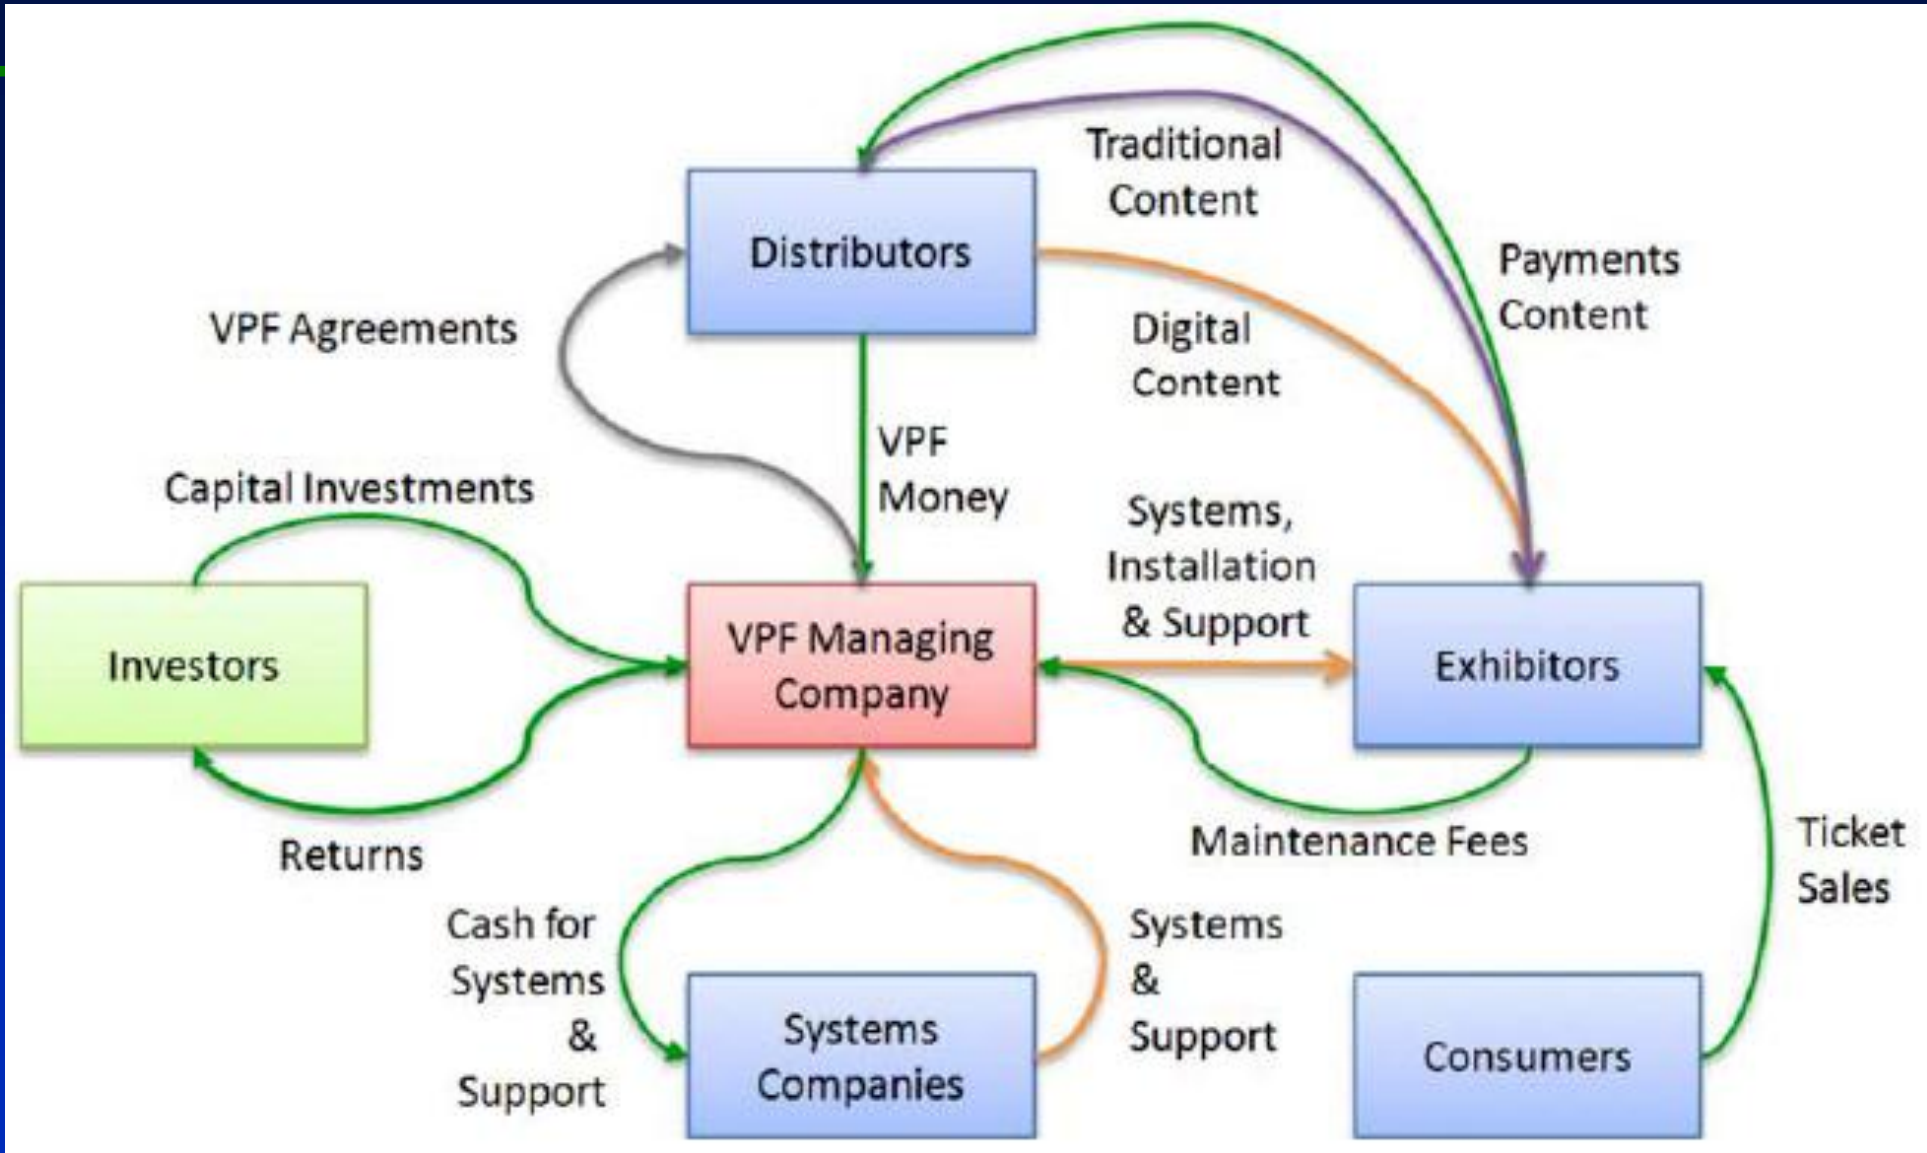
Traditional Content

Distributors

Payments Content

VPF Agreements

Digital Content

VPF Money

Capital Investments

Systems, Installation & Support

Investors

VPF Managing Company

Exhibitors

Returns

Maintenance Fees

Ticket Sales

Cash for Systems & Support

Systems & Support

Systems Companies

Consumers